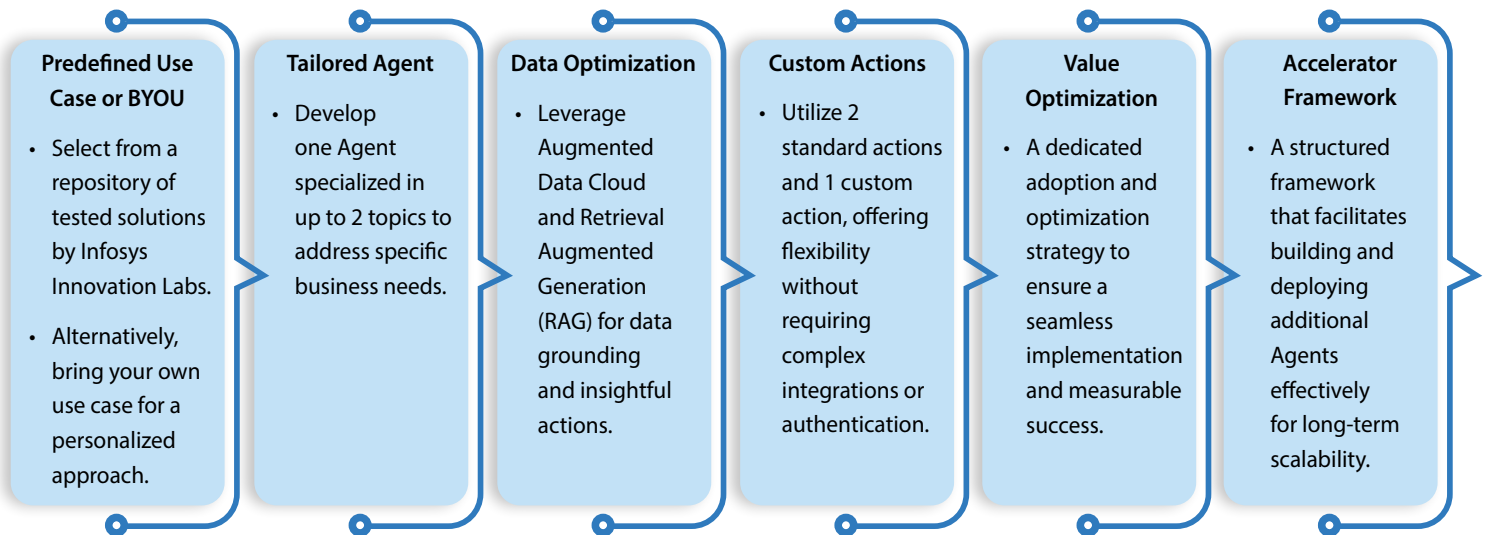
**Predefined Use Case or BYOU**

- Select from a repository of tested solutions by Infosys Innovation Labs.
- Alternatively, bring your own use case for a personalized approach.

**Tailored Agent**

- Develop one Agent specialized in up to 2 topics to address specific business needs.

**Data Optimization**

- Leverage Augmented Data Cloud and Retrieval Augmented Generation (RAG) for data grounding and insightful actions.

**Custom Actions**

- Utilize 2 standard actions and 1 custom action, offering flexibility without requiring complex integrations or authentication.

**Value Optimization**

- A dedicated adoption and optimization strategy to ensure a seamless implementation and measurable success.

**Accelerator Framework**

- A structured framework that facilitates building and deploying additional Agents effectively for long-term scalability.